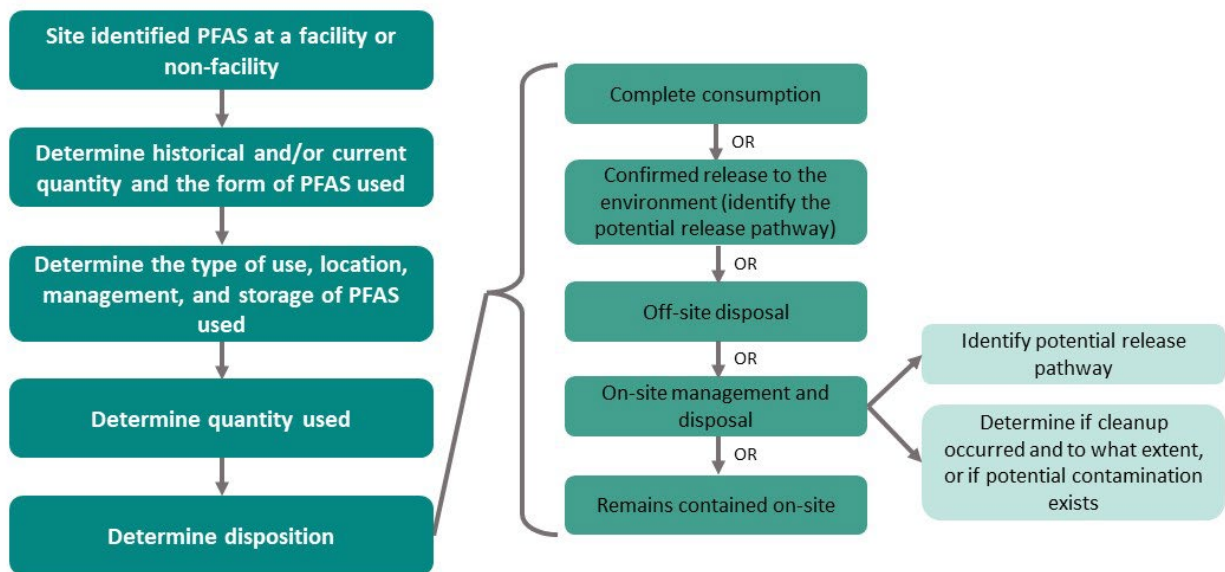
Site identified PFAS at a facility or non-facility

Determine historical and/or current quantity and the form of PFAS used

Determine the type of use, location, management, and storage of PFAS used

Determine quantity used

Determine disposition

Complete consumption

OR

Confirmed release to the environment (identify the potential release pathway)

OR

Off-site disposal

OR

On-site management and disposal

OR

Remains contained on-site

Identify potential release pathway

Determine if cleanup occurred and to what extent, or if potential contamination exists